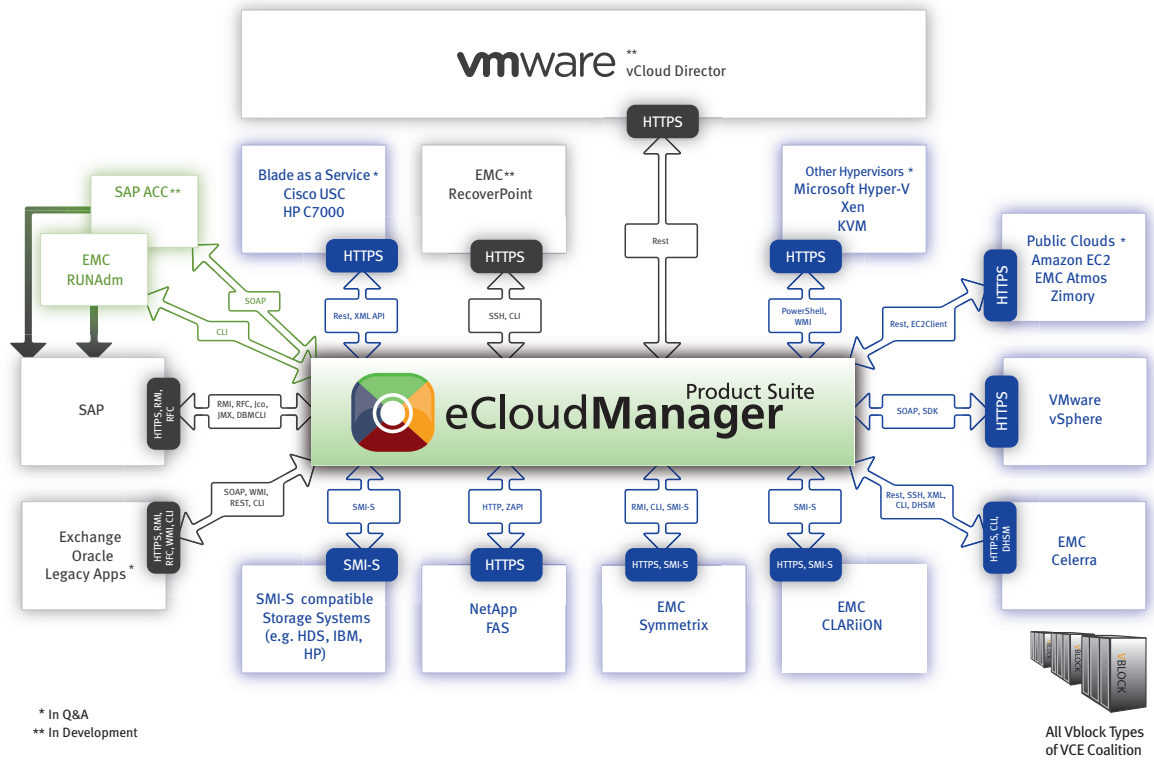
vmware ** vCloud Director

HTTPS

Rest

Blade as a Service *
Cisco USC
HP C7000

HTTPS

Rest, XML API

EMC**
RecoverPoint

HTTPS

SSH, CLI

Other Hypervisors *
Microsoft Hyper-V
Xen
KVM

HTTPS

PowerShell, WMI

SAP ACC**

EMC
RUNAdm

SOAP

CLI

Public Clouds *
Amazon EC2
EMC Atmos
Zimory

HTTPS

Rest, EC2Client

SAP

HTTPS, RMI, RFC

RMI, RFC, Jco, JMX, DBMCLI

Product Suite
eCloudManager

SOAP, SDK

HTTPS

VMware
vSphere

SOAP, WMI, REST, CLI

Exchange
Oracle
Legacy Apps *

HTTPS, RMI, RFC, WMI, CLI

SMI-S

SMI-S

SMI-S compatible Storage Systems (e.g. HDS, IBM, HP)

HTTP, ZAPI

HTTPS

NetApp
FAS

RMI, CLI, SMI-S

HTTPS, SMI-S

EMC
Symmetrix

SMI-S

HTTPS, SMI-S

EMC
CLARiiON

Rest, SSH, XML, CLI, DHSM

HTTPS, CLI, DHSM

EMC
Celerra

VBLOCK

All Vblock Types of VCE Coalition

* In Q&A
** In Development